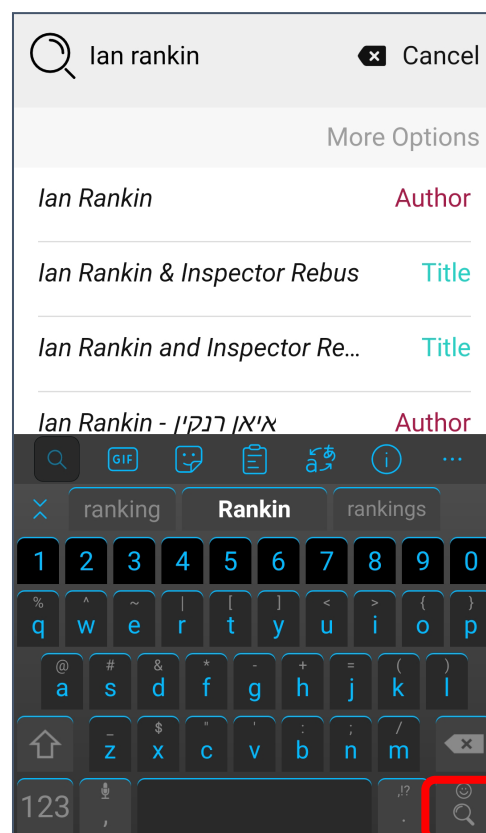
Ian rankin Cancel

More Options

Ian Rankin Author

Ian Rankin & Inspector Rebus Title

Ian Rankin and Inspector Re... Title

Ian Rankin - איאן רנקין Author

GIF

ranking Rankin rankings

1 2 3 4 5 6 7 8 9 0

% q ^ w ~ e | r [ t ] y < u > i { o } p

@ a # s & d * f - g + h = j ( k ) l

_ z $ x " c ' v : b ; n / m

123 , . ,!?